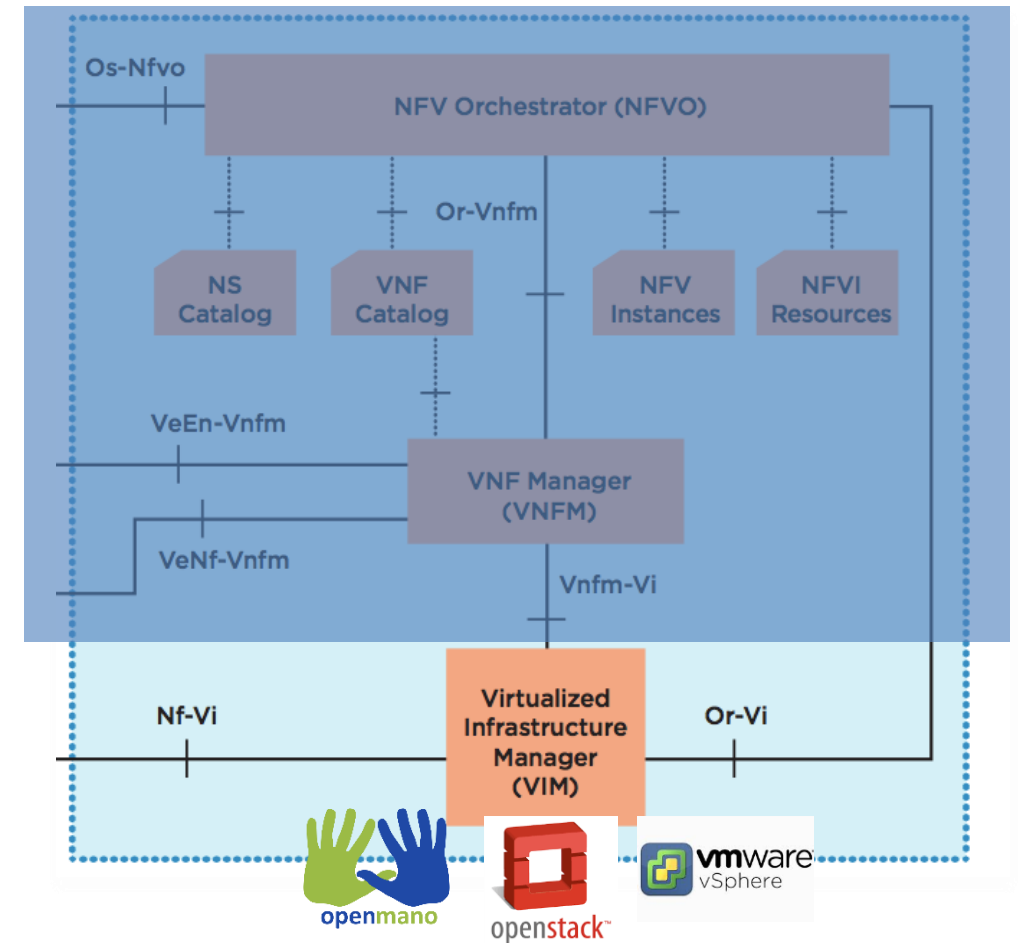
Os-Nfvo

NFV Orchestrator (NFVO)

Or-Vnfm

NS Catalog

VNF Catalog

NFV Instances

NFVI Resources

VeEn-Vnfm

VNF Manager (VNFM)

VeNf-Vnfm

Vnfm-Vi

Nf-Vi

Virtualized Infrastructure Manager (VIM)

Or-Vi

openmano

openstack™

vmware vSphere